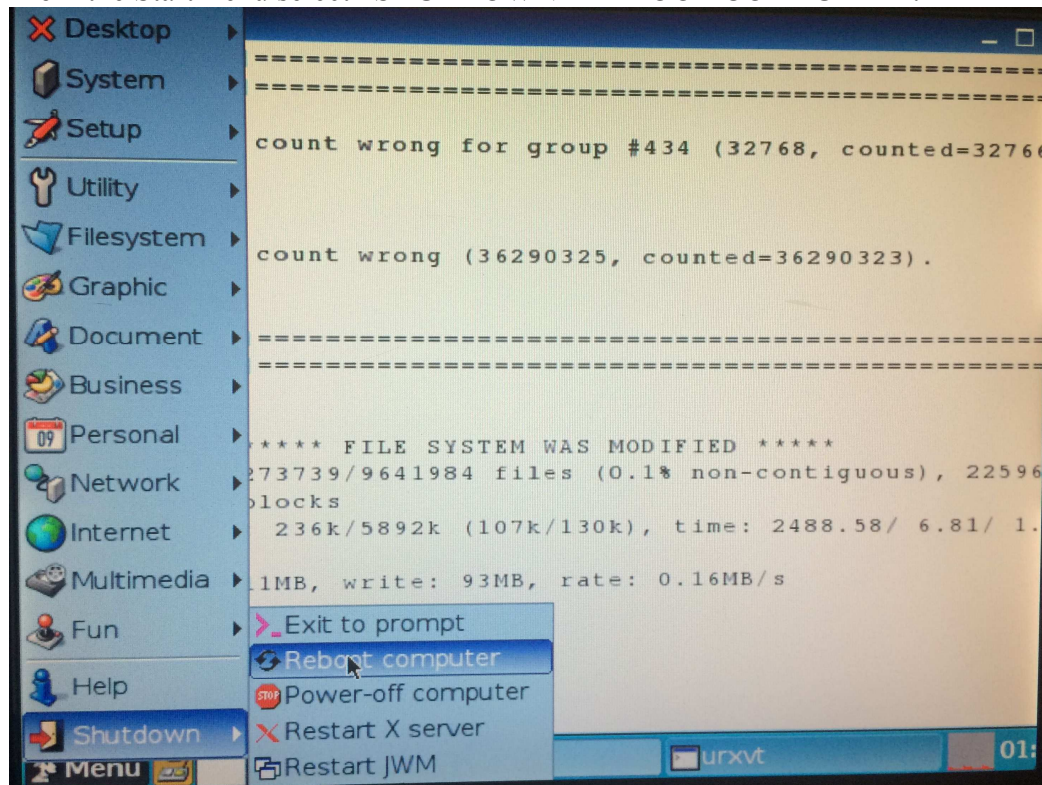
Desktop
System
Setup
Utility
Filesystem
Graphic
Document
Business
09 Personal
Network
Internet
Multimedia
Fun
Help
Shutdown
Menu

====================================================
====================================================

count wrong for group #434 (32768, counted=3276

count wrong (36290325, counted=36290323).

====================================================
====================================================

***** FILE SYSTEM WAS MODIFIED *****
273739/9641984 files (0.1% non-contiguous), 22596
blocks
236k/5892k (107k/130k), time: 2488.58/ 6.81/ 1.
1MB, write: 93MB, rate: 0.16MB/s

Exit to prompt
Reboot computer
STOP Power-off computer
Restart X server
Restart JWM

urxvt
01: